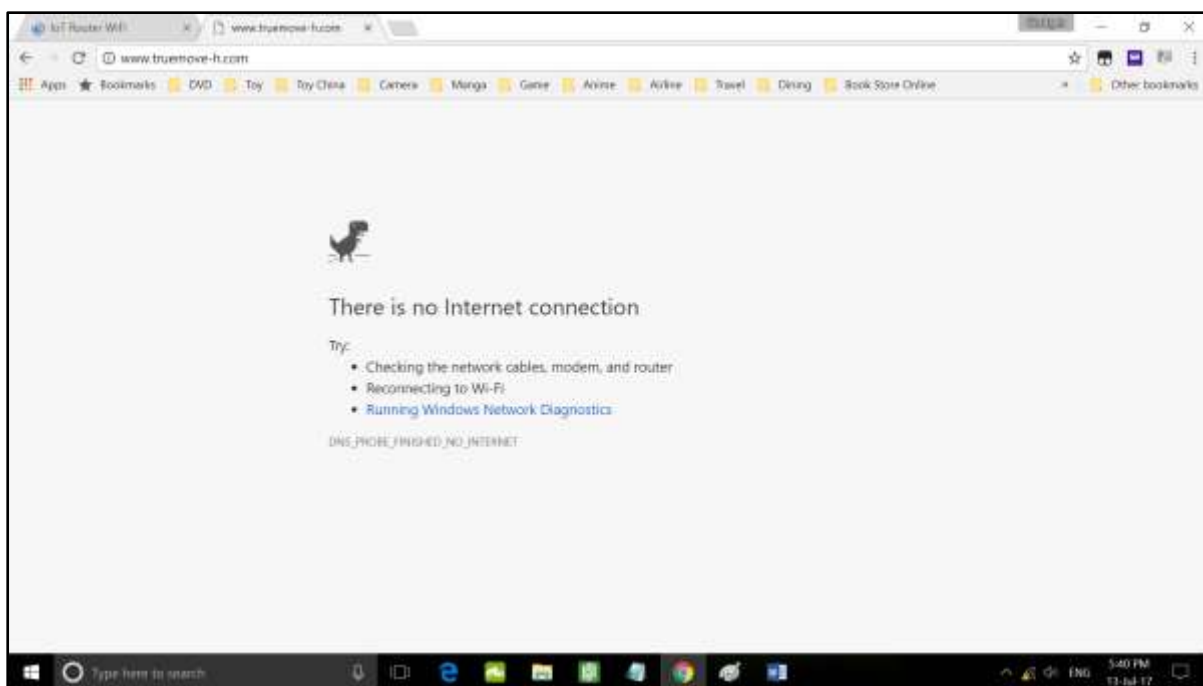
IoT Router WiFi
www.truemove-h.com
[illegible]
www.truemove-h.com
Apps Bookmarks DVD Toy Toy China Camera Manga Game Anime Airline Travel Dining Book Store Online Other bookmarks

There is no Internet connection

Try:
• Checking the network cables, modem, and router
• Reconnecting to Wi-Fi
• Running Windows Network Diagnostics

DNS_PROBE_FINISHED_NO_INTERNET

Type here to search
ENG 5:40 PM 13-Jul-17